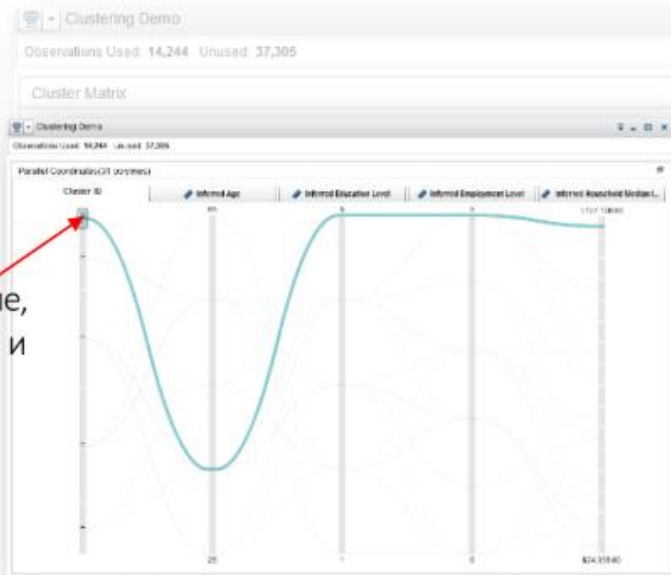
Clustering Demo

Observations Used: 14,244 Unused: 37,305

Cluster Matrix

Clustering Demo

Observations Used: 14,244 Unused: 37,305

Parallel Coordinates (31 polylines)

Cluster ID

Inferred Age

Inferred Education Level

Inferred Employment Level

Inferred Household Median I...

65

5

5

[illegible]

25

1

0

$24,359.40

ие,

и